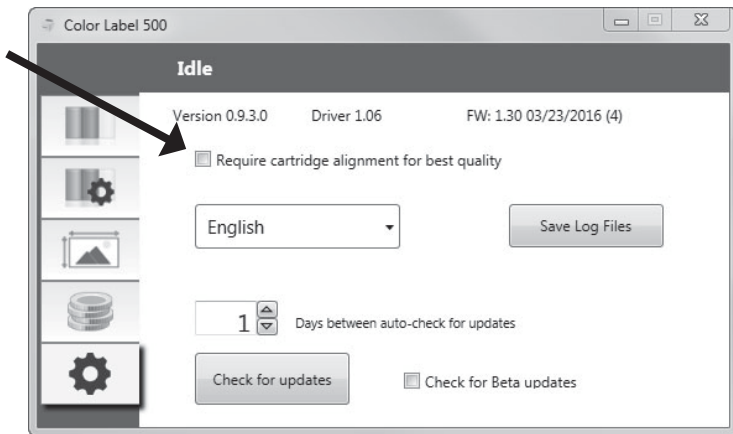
Color Label 500

Idle

Version 0.9.3.0 Driver 1.06 FW: 1.30 03/23/2016 (4)

Require cartridge alignment for best quality

English

Save Log Files

1

Days between auto-check for updates

Check for updates

Check for Beta updates